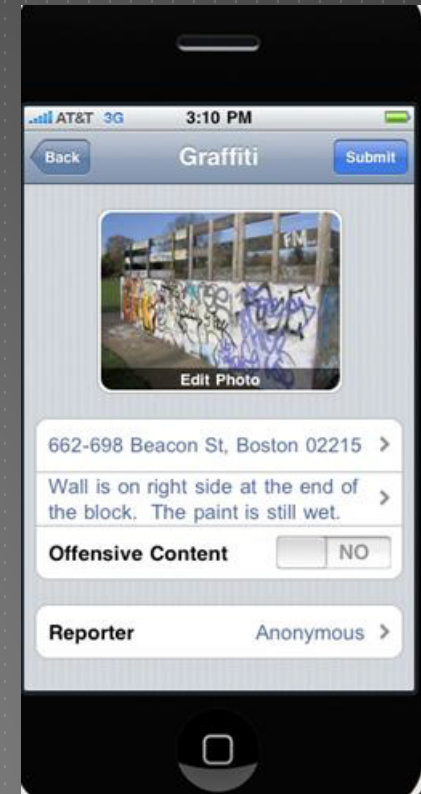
AT&T 3G 3:10 PM

Back Graffiti Submit

Edit Photo

662-698 Beacon St, Boston 02215 >

Wall is on right side at the end of the block. The paint is still wet. >

Offensive Content NO

Reporter Anonymous >